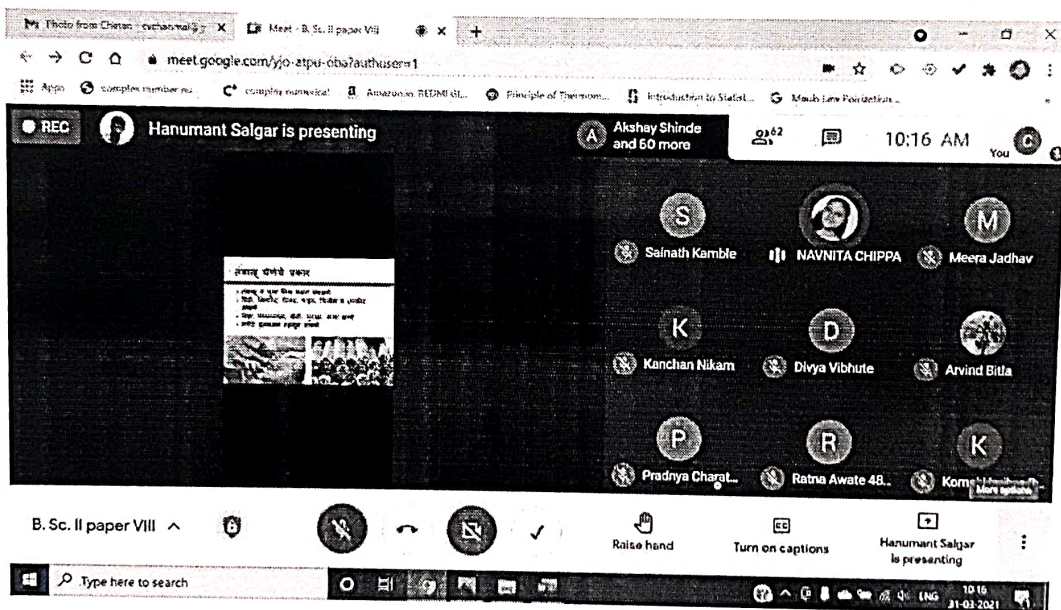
Photo from Chetan - cvchavnal@... × Meet - B. Sc. II paper VIII × +

meet.google.com/yjo-atpu-oba?authuser=1

Apps complex number... complex numerical Amazon.in: REDMI GL... Principle of Thermom... Introduction to Statist... Math Law Formation...

REC Hanumant Salgar is presenting

Akshay Shinde and 60 more

62

10:16 AM

You

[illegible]

S Sainath Kamble

NAVNITA CHIPPA

M Meera Jadhav

K Kanchan Nikam

D Divya Vibhute

Arvind Bitla

P Pradnya Charat...

R Ratna Awate 48...

K Koma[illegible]

B. Sc. II paper VIII ^

Raise hand

Turn on captions

Hanumant Salgar is presenting

Type here to search

ENG 10:16 31-03-2021